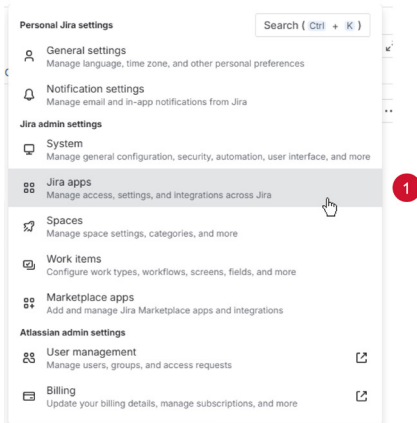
Personal Jira settings

Search ( Ctrl + K )

General settings
Manage language, time zone, and other personal preferences

Notification settings
Manage email and in-app notifications from Jira

Jira admin settings

System
Manage general configuration, security, automation, user interface, and more

Jira apps
Manage access, settings, and integrations across Jira

1

Spaces
Manage space settings, categories, and more

Work items
Configure work types, workflows, screens, fields, and more

Marketplace apps
Add and manage Jira Marketplace apps and integrations

Atlassian admin settings

User management
Manage users, groups, and access requests

Billing
Update your billing details, manage subscriptions, and more